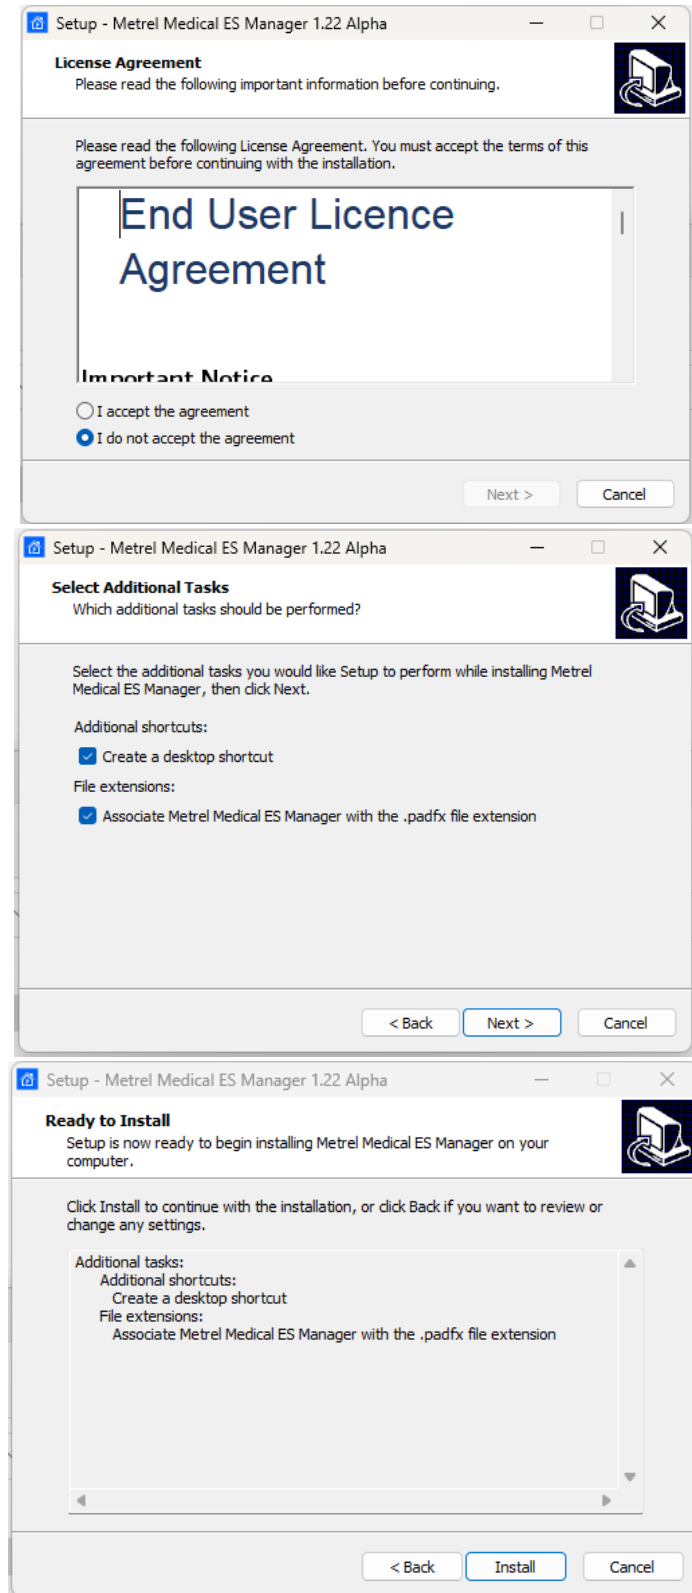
Setup - Metrel Medical ES Manager 1.22 Alpha

License Agreement
Please read the following important information before continuing.

Please read the following License Agreement. You must accept the terms of this agreement before continuing with the installation.

End User Licence Agreement

Important Notice

I accept the agreement
I do not accept the agreement

Next >
Cancel

Setup - Metrel Medical ES Manager 1.22 Alpha

Select Additional Tasks
Which additional tasks should be performed?

Select the additional tasks you would like Setup to perform while installing Metrel Medical ES Manager, then click Next.

Additional shortcuts:
Create a desktop shortcut
File extensions:
Associate Metrel Medical ES Manager with the .padfx file extension

< Back
Next >
Cancel

Setup - Metrel Medical ES Manager 1.22 Alpha

Ready to Install
Setup is now ready to begin installing Metrel Medical ES Manager on your computer.

Click Install to continue with the installation, or click Back if you want to review or change any settings.

Additional tasks:
Additional shortcuts:
Create a desktop shortcut
File extensions:
Associate Metrel Medical ES Manager with the .padfx file extension

< Back
Install
Cancel